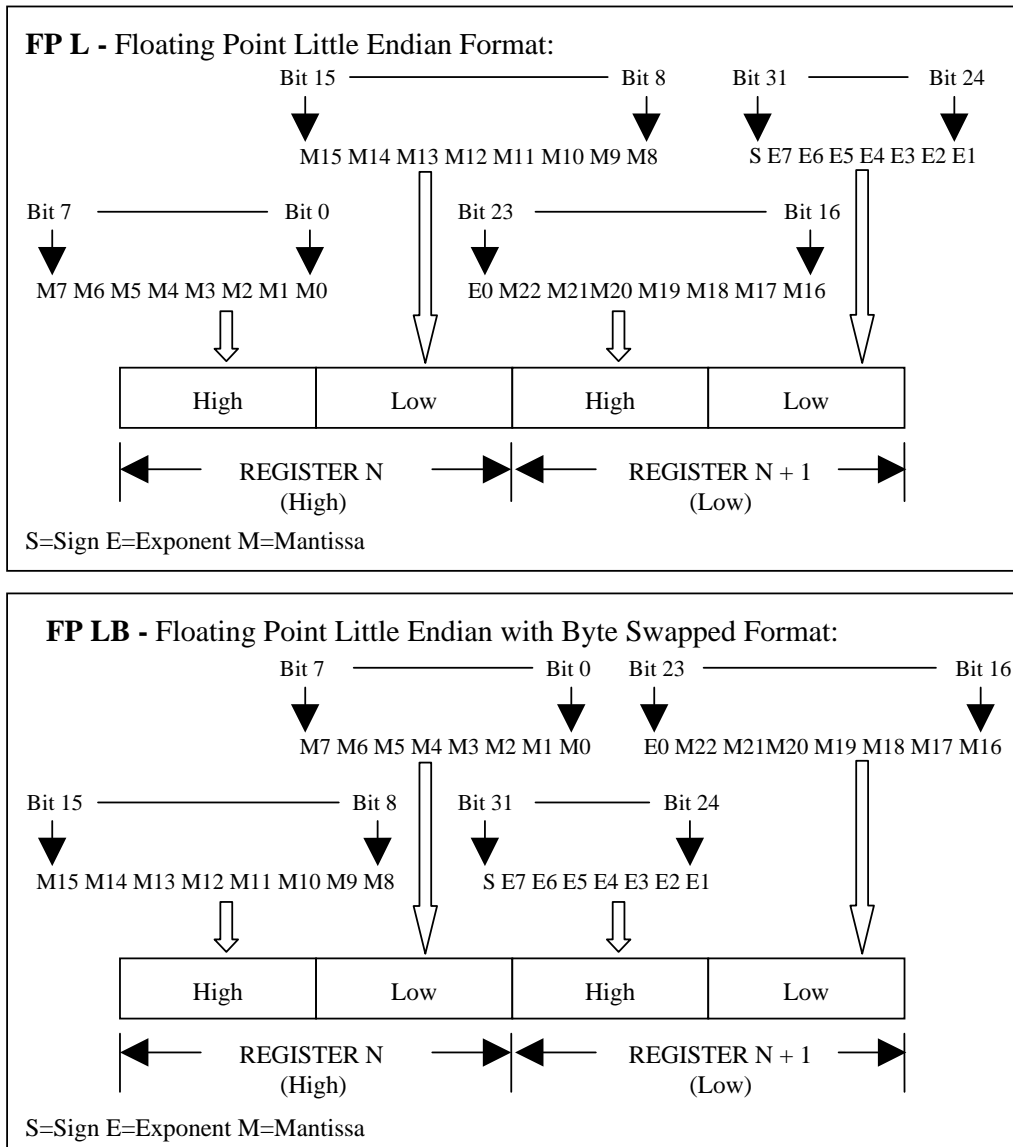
**FP L -** Floating Point Little Endian Format:

Bit 15 Bit 8 Bit 31 Bit 24

M15 M14 M13 M12 M11 M10 M9 M8 S E7 E6 E5 E4 E3 E2 E1

Bit 7 Bit 0 Bit 23 Bit 16

M7 M6 M5 M4 M3 M2 M1 M0 E0 M22 M21M20 M19 M18 M17 M16

| High | Low | High | Low |
|---|---|---|---|

REGISTER N (High) REGISTER N + 1 (Low)

S=Sign E=Exponent M=Mantissa

**FP LB -** Floating Point Little Endian with Byte Swapped Format:

Bit 7 Bit 0 Bit 23 Bit 16

M7 M6 M5 M4 M3 M2 M1 M0 E0 M22 M21M20 M19 M18 M17 M16

Bit 15 Bit 8 Bit 31 Bit 24

M15 M14 M13 M12 M11 M10 M9 M8 S E7 E6 E5 E4 E3 E2 E1

| High | Low | High | Low |
|---|---|---|---|

REGISTER N (High) REGISTER N + 1 (Low)

S=Sign E=Exponent M=Mantissa